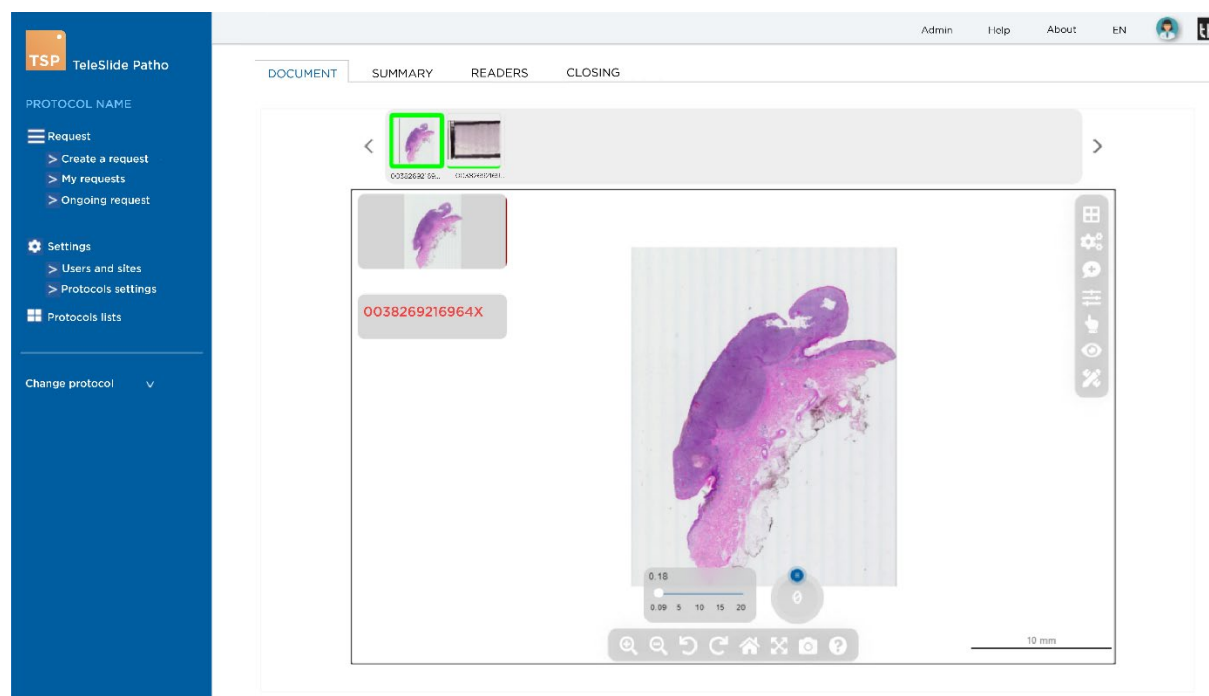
TSP TeleSlide Patho

PROTOCOL NAME

Request
> Create a request
> My requests
> Ongoing request

Settings
> Users and sites
> Protocols settings

Protocols lists

Change protocol v

Admin Help About EN

DOCUMENT SUMMARY READERS CLOSING

0038269216964X

0.18
0.09 5 10 15 20

0

10 mm